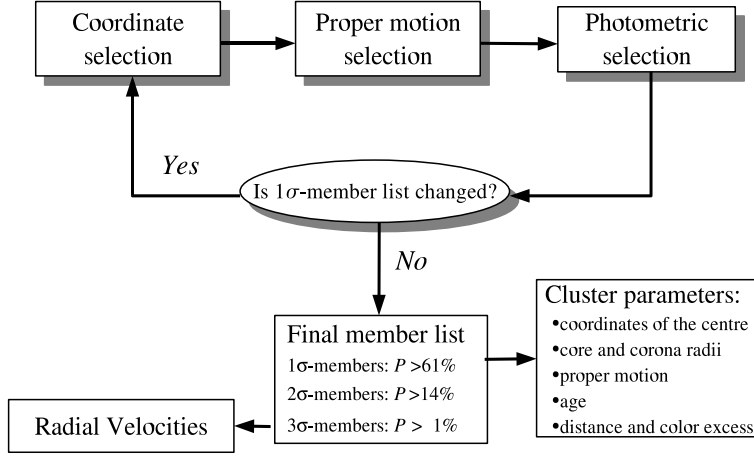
Coordinate selection

Proper motion selection

Photometric selection

Yes

Is 1$\sigma$-member list changed?

No

Final member list
1$\sigma$-members: $P > 61\%$
2$\sigma$-members: $P > 14\%$
3$\sigma$-members: $P > 1\%$

Cluster parameters:
•coordinates of the centre
•core and corona radii
•proper motion
•age
•distance and color excess

Radial Velocities